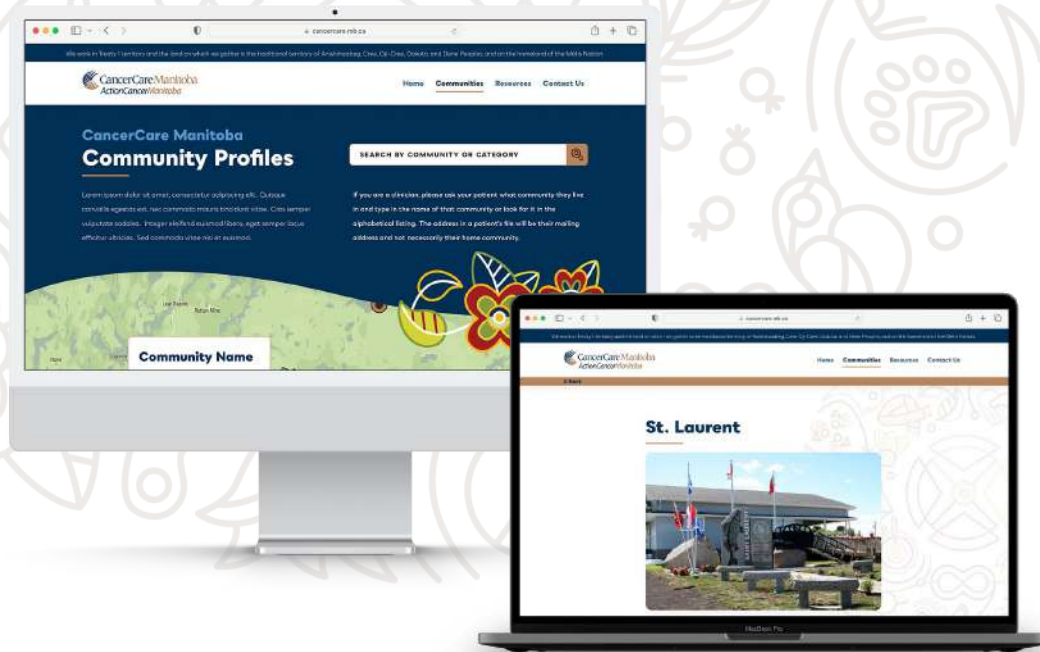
cancercare.mb.ca

We work in Treaty 1 territory and the land on which we gather is the traditional territory of Anishinaabeg, Cree, Oji-Cree, Dakota, and Dene Peoples, and on the homeland of the Métis Nation.

CancerCare Manitoba
ActionCancer Manitoba

Home Communities Resources Contact Us

CancerCare Manitoba
Community Profiles

SEARCH BY COMMUNITY OR CATEGORY

Lorem ipsum dolor sit amet, consectetur adipiscing elit. Quisque convallis egestas est, nec commodo mauris tincidunt vitae. Cras semper vulputate sodales. Integer eleifend euismod libero, eget semper lacus efficitur ultrices. Sed commodo vitae nisi et euismod.

If you are a clinician, please ask your patient what community they live in and type in the name of that community or look for it in the alphabetical listing. The address in a patient's file will be their mailing address and not necessarily their home community.

Community Name

cancercare.mb.ca

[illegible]

CancerCare Manitoba
ActionCancer Manitoba

Home Communities Resources Contact Us

< Back

St. Laurent

MacBook Pro